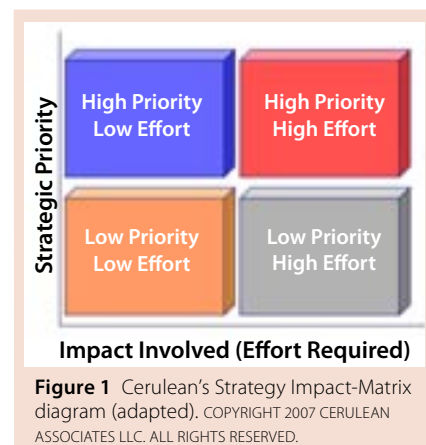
Strategic Priority

High Priority
Low Effort

High Priority
High Effort

Low Priority
Low Effort

Low Priority
High Effort

Impact Involved (Effort Required)

**Figure 1** Cerulean's Strategy Impact-Matrix diagram (adapted). COPYRIGHT 2007 CERULEAN ASSOCIATES LLC. ALL RIGHTS RESERVED.